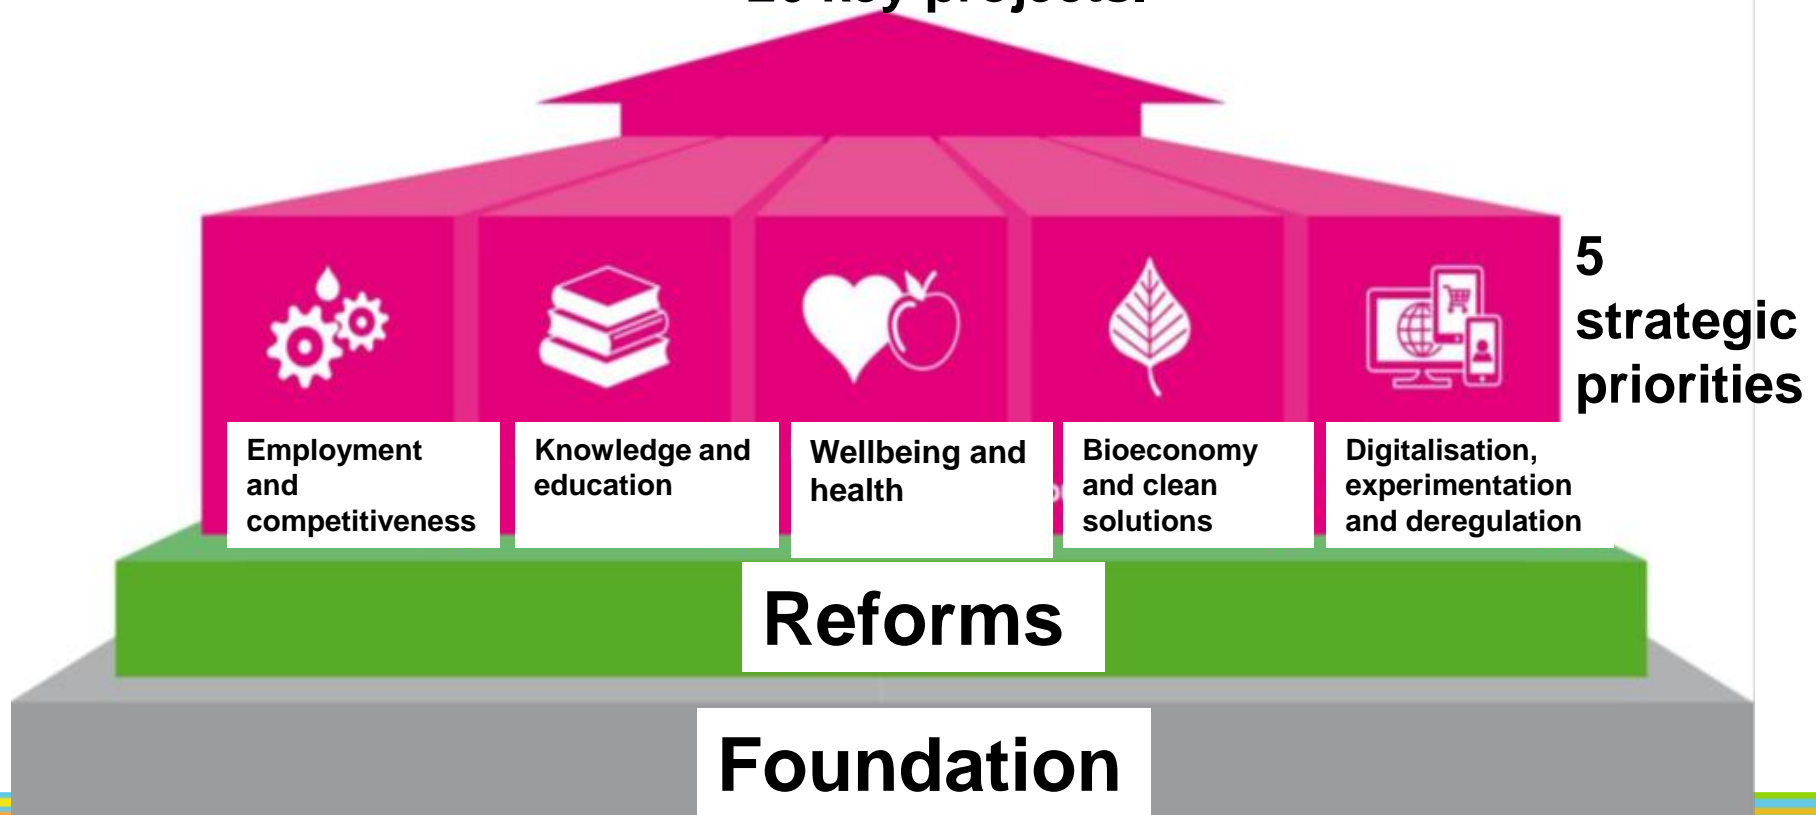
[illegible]

5 strategic priorities

Employment and competitiveness

Knowledge and education

Wellbeing and health

Bioeconomy and clean solutions

Digitalisation, experimentation and deregulation

Reforms

Foundation